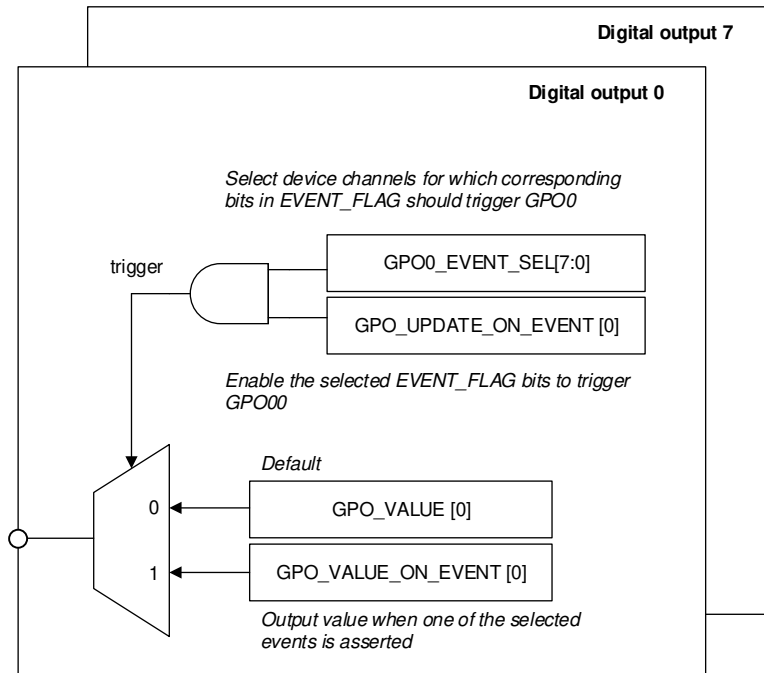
Digital output 7

Digital output 0

Select device channels for which corresponding bits in EVENT_FLAG should trigger GPO0

trigger

GPO0_EVENT_SEL[7:0]

GPO_UPDATE_ON_EVENT [0]

Enable the selected EVENT_FLAG bits to trigger GPO00

Default

0

GPO_VALUE [0]

1

GPO_VALUE_ON_EVENT [0]

Output value when one of the selected events is asserted